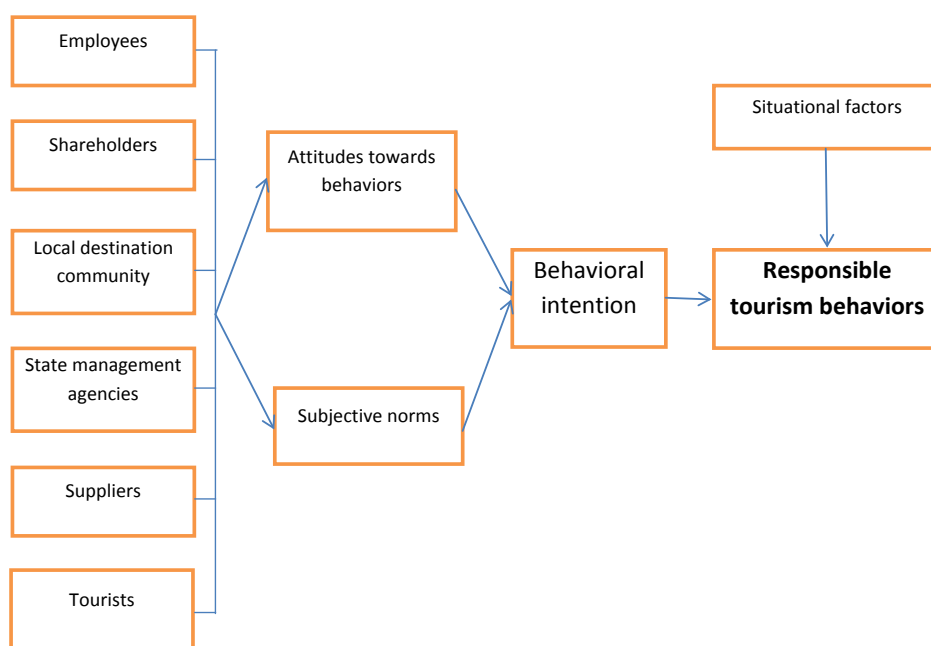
Employees

Shareholders

Local destination community

State management agencies

Suppliers

Tourists

Attitudes towards behaviors

Subjective norms

Behavioral intention

Situational factors

**Responsible tourism behaviors**